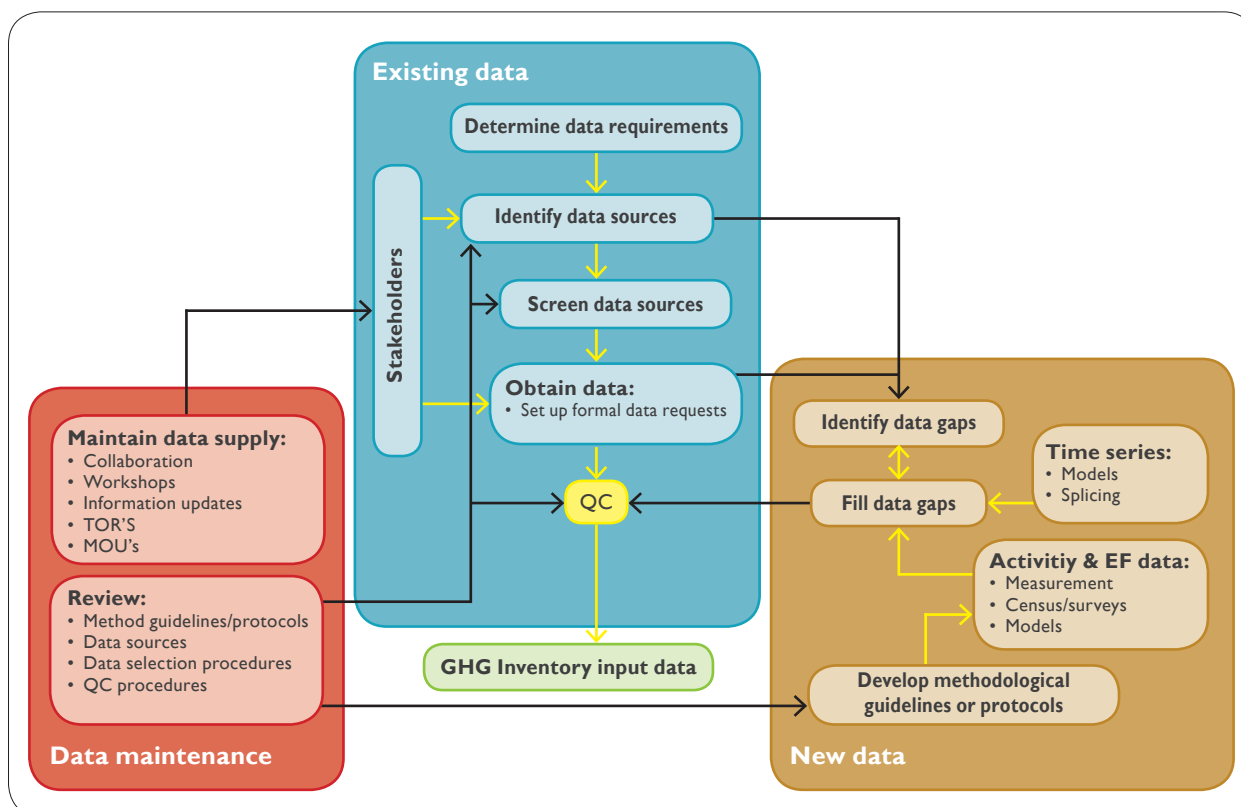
Existing data

Determine data requirements

Stakeholders

Identify data sources

Screen data sources

Obtain data:
• Set up formal data requests

QC

GHG Inventory input data

Maintain data supply:
• Collaboration
• Workshops
• Information updates
• TOR'S
• MOU's

Review:
• Method guidelines/protocols
• Data sources
• Data selection procedures
• QC procedures

Data maintenance

Identify data gaps

Time series:
• Models
• Splicing

Fill data gaps

Activitiy & EF data:
• Measurement
• Census/surveys
• Models

Develop methodological guidelines or protocols

New data